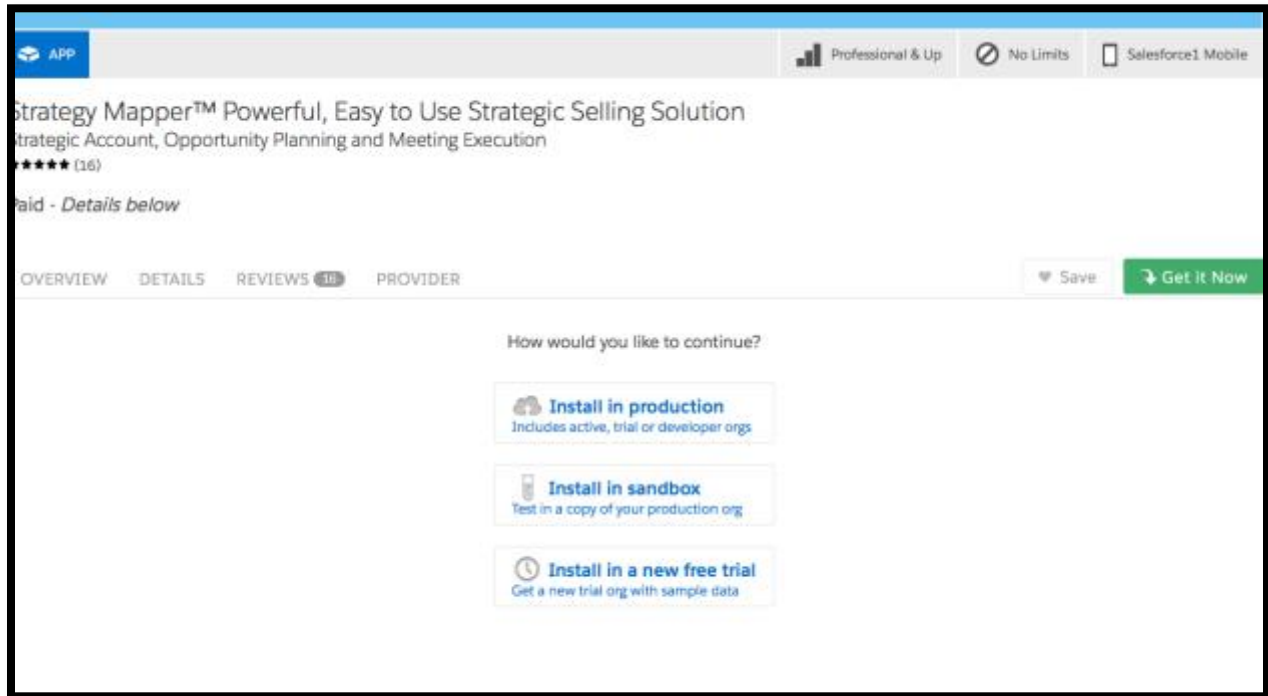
APP

Professional & Up

No Limits

Salesforce1 Mobile

Strategy Mapper™ Powerful, Easy to Use Strategic Selling Solution

Strategic Account, Opportunity Planning and Meeting Execution

★★★★★ (16)

Paid - Details below

OVERVIEW DETAILS REVIEWS 16 PROVIDER

Save

Get it Now

How would you like to continue?

Install in production
Includes active, trial or developer orgs

Install in sandbox
Test in a copy of your production org

Install in a new free trial
Get a new trial org with sample data